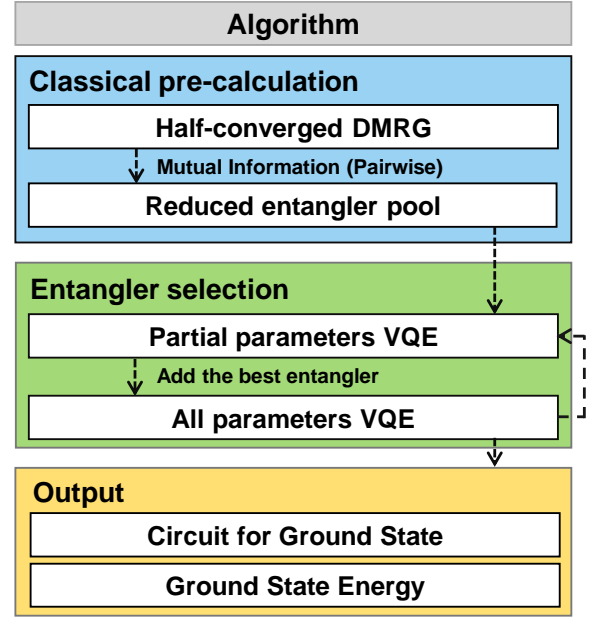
Algorithm

Classical pre-calculation

Half-converged DMRG

Mutual Information (Pairwise)

Reduced entangler pool

Entangler selection

Partial parameters VQE

Add the best entangler

All parameters VQE

Output

Circuit for Ground State

Ground State Energy